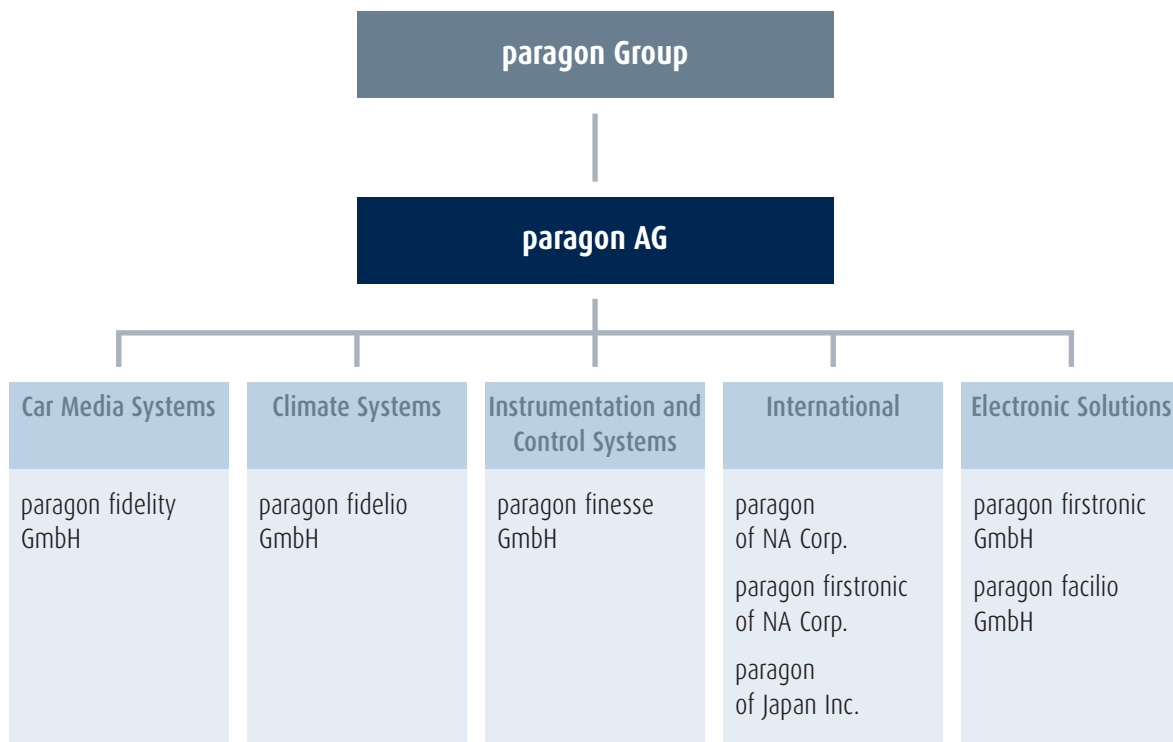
paragon Group

paragon AG

Car Media Systems

paragon fidelity GmbH

Climate Systems

paragon fidelio GmbH

Instrumentation and Control Systems

paragon finesse GmbH

International

paragon of NA Corp.

paragon firstronic of NA Corp.

paragon of Japan Inc.

Electronic Solutions

paragon firstronic GmbH

paragon facilio GmbH